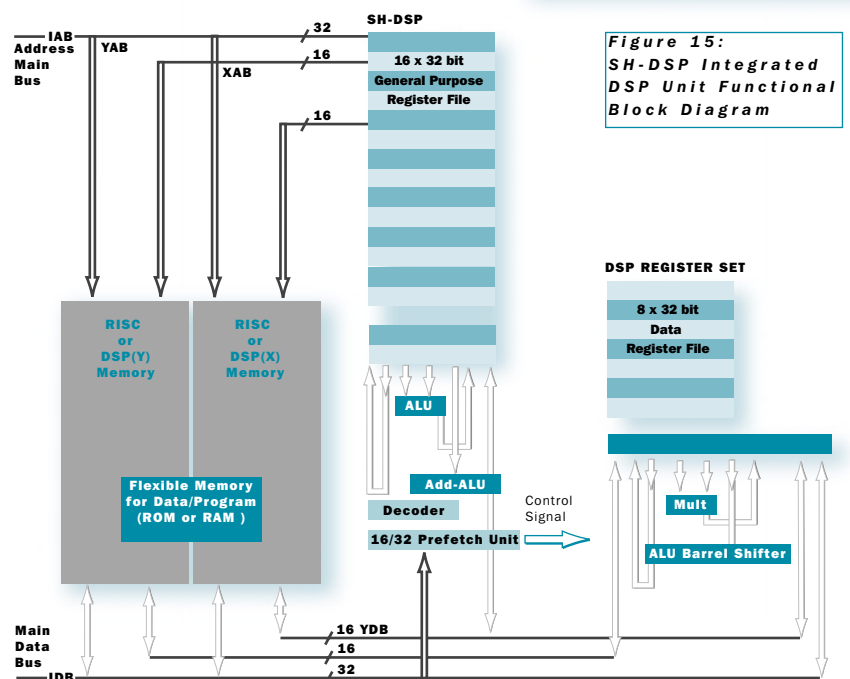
IAB
Address
Main
Bus

YAB

XAB

32

16

16

SH-DSP

16 x 32 bit
General Purpose
Register File

Figure 15:
SH-DSP Integrated
DSP Unit Functional
Block Diagram

DSP REGISTER SET

8 x 32 bit
Data
Register File

RISC
or
DSP(Y)
Memory

RISC
or
DSP(X)
Memory

Flexible Memory
for Data/Program
(ROM or RAM )

ALU

Add-ALU

Decoder

16/32 Prefetch Unit

Control
Signal

Mult

ALU Barrel Shifter

Main
Data
Bus

16 YDB

16

32

IDB